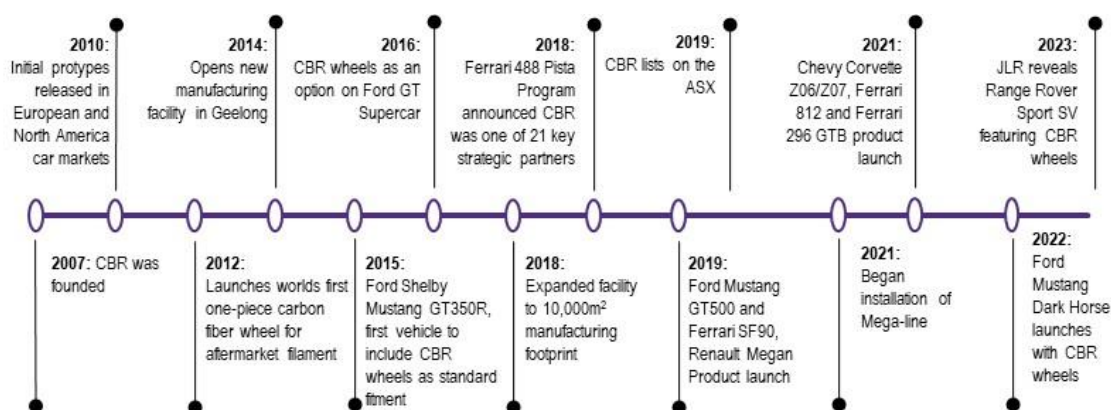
**2010:** Initial protypes released in European and North America car markets

**2014:** Opens new manufacturing facility in Geelong

**2016:** CBR wheels as an option on Ford GT Supercar

**2018:** Ferrari 488 Pista Program announced CBR was one of 21 key strategic partners

**2019:** CBR lists on the ASX

**2021:** Chevy Corvette Z06/Z07, Ferrari 812 and Ferrari 296 GTB product launch

**2023:** JLR reveals Range Rover Sport SV featuring CBR wheels

**2007:** CBR was founded

**2012:** Launches worlds first one-piece carbon fiber wheel for aftermarket filament

**2015:** Ford Shelby Mustang GT350R, first vehicle to include CBR wheels as standard fitment

**2018:** Expanded facility to 10,000m$^2$ manufacturing footprint

**2019:** Ford Mustang GT500 and Ferrari SF90, Renault Megan Product launch

**2021:** Began installation of Mega-line

**2022:** Ford Mustang Dark Horse launches with CBR wheels